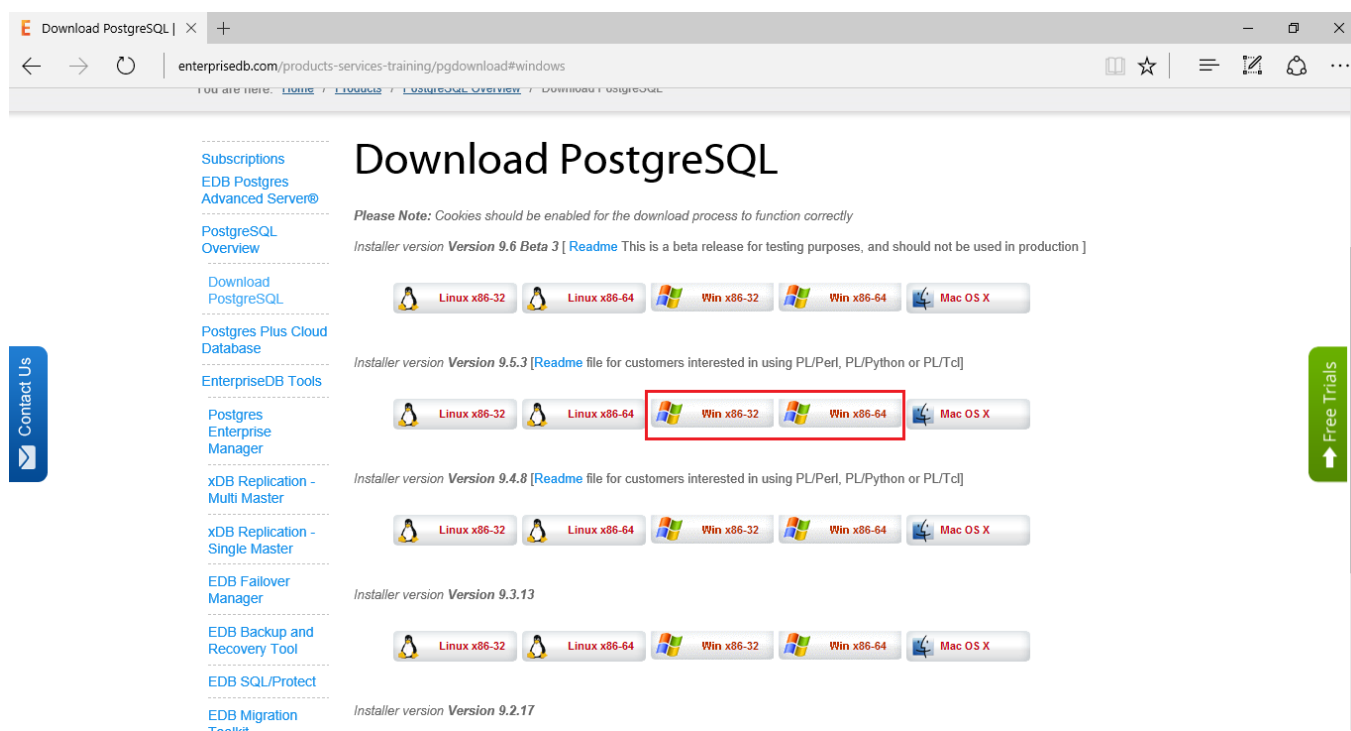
Download PostgreSQL | ×

enterprisedb.com/products-services-training/pgdownload#windows

You are here: Home / Products / PostgreSQL Overview / Download PostgreSQL

Subscriptions
EDB Postgres Advanced Server®
PostgreSQL Overview
Download PostgreSQL
Postgres Plus Cloud Database
EnterpriseDB Tools
Postgres Enterprise Manager
xDB Replication - Multi Master
xDB Replication - Single Master
EDB Failover Manager
EDB Backup and Recovery Tool
EDB SQL/Protect
EDB Migration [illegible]

Contact Us

Download PostgreSQL

**Please Note:** Cookies should be enabled for the download process to function correctly

Installer version **Version 9.6 Beta 3** [ Readme This is a beta release for testing purposes, and should not be used in production ]

Linux x86-32 Linux x86-64 Win x86-32 Win x86-64 Mac OS X

Installer version **Version 9.5.3** [Readme file for customers interested in using PL/Perl, PL/Python or PL/Tcl]

Linux x86-32 Linux x86-64 Win x86-32 Win x86-64 Mac OS X

Installer version **Version 9.4.8** [Readme file for customers interested in using PL/Perl, PL/Python or PL/Tcl]

Linux x86-32 Linux x86-64 Win x86-32 Win x86-64 Mac OS X

Installer version **Version 9.3.13**

Linux x86-32 Linux x86-64 Win x86-32 Win x86-64 Mac OS X

Installer version **Version 9.2.17**

Free Trials